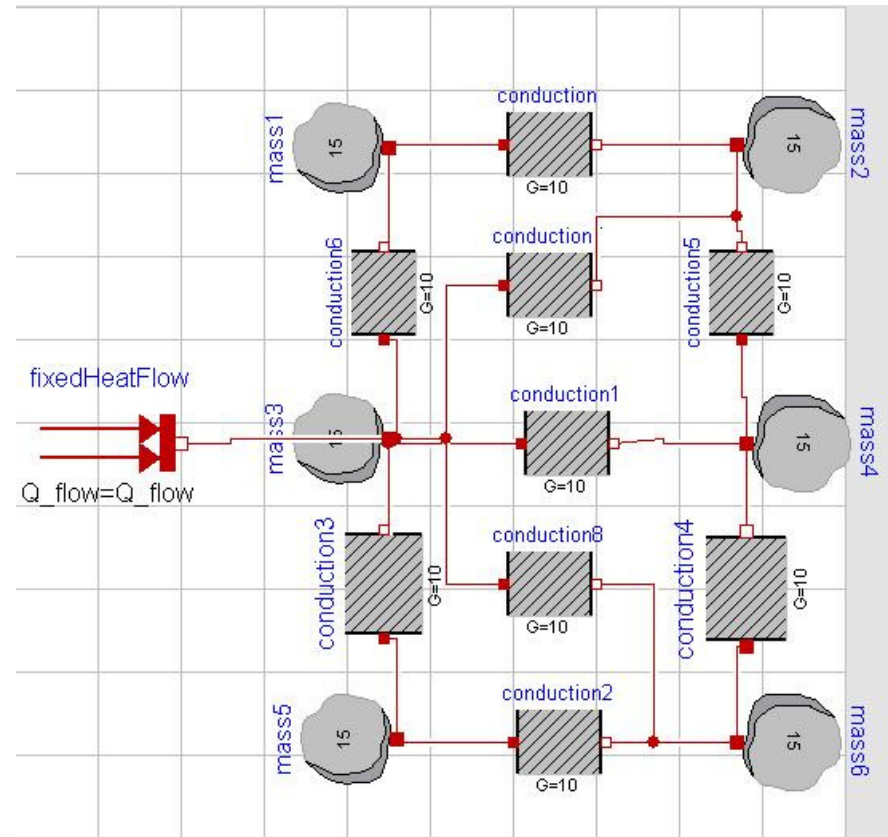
conduction
mass1
15
15
mass2
G=10
conduction
conduction6
G=10
conduction5
G=10
G=10
fixedHeatFlow
mass3
15
conduction1
15
mass4
Q_flow=Q_flow
G=10
conduction3
G=10
conduction8
conduction4
G=10
G=10
conduction2
mass5
15
15
mass6
G=10